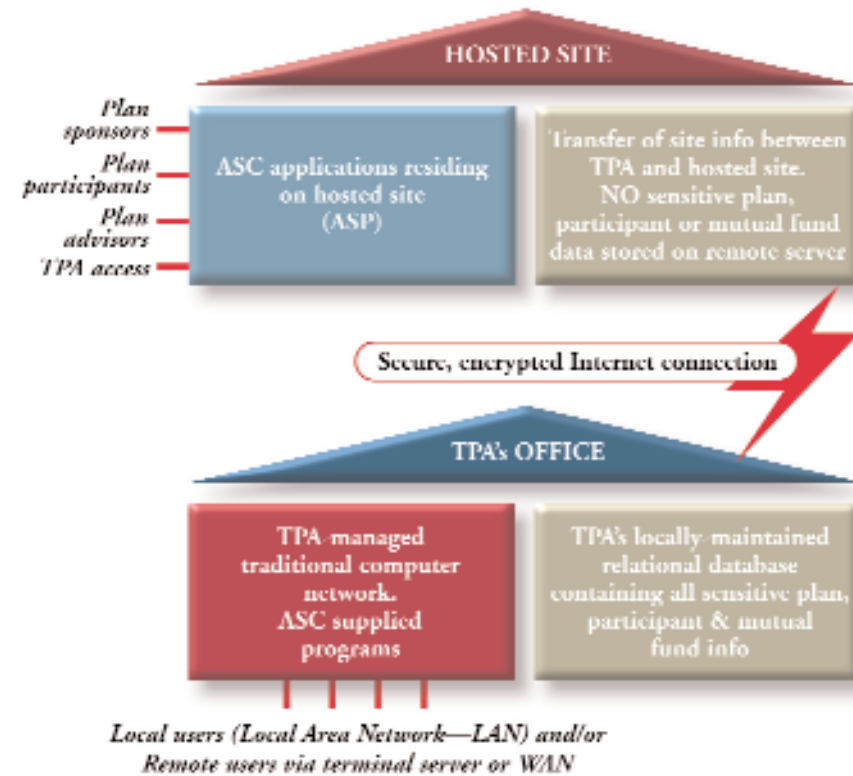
HOSTED SITE

Plan sponsors

Plan participants

Plan advisors

TPA access

ASC applications residing on hosted site (ASP)

Transfer of site info between TPA and hosted site. NO sensitive plan, participant or mutual fund data stored on remote server

Secure, encrypted Internet connection

TPA's OFFICE

TPA-managed traditional computer network. ASC supplied programs

TPA's locally-maintained relational database containing all sensitive plan, participant & mutual fund info

Local users (Local Area Network—LAN) and/or Remote users via terminal server or WAN